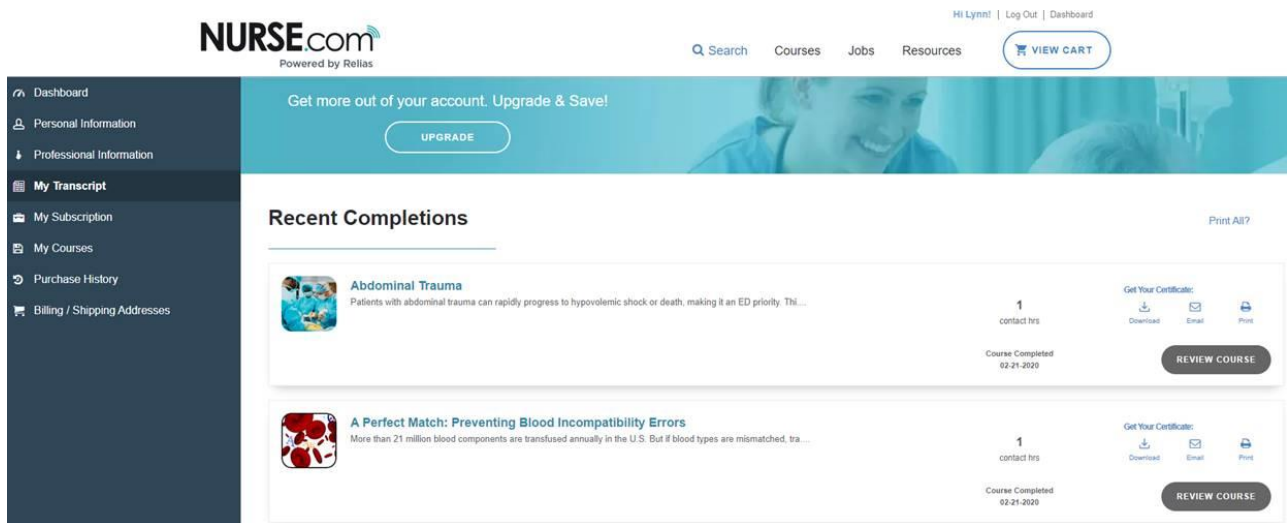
NURSE.com
Powered by Relias

Hi Lynn! | Log Out | Dashboard

Search Courses Jobs Resources VIEW CART

Dashboard
Personal Information
Professional Information
My Transcript
My Subscription
My Courses
Purchase History
Billing / Shipping Addresses

Get more out of your account. Upgrade & Save!

UPGRADE

Recent Completions

Print All?

Abdominal Trauma
Patients with abdominal trauma can rapidly progress to hypovolemic shock or death, making it an ED priority. Thi...

1
contact hrs

Get Your Certificate:
Download Email Print

Course Completed
02-21-2020

REVIEW COURSE

A Perfect Match: Preventing Blood Incompatibility Errors
More than 21 million blood components are transfused annually in the U.S. But if blood types are mismatched, tra...

1
contact hrs

Get Your Certificate:
Download Email Print

Course Completed
02-21-2020

REVIEW COURSE